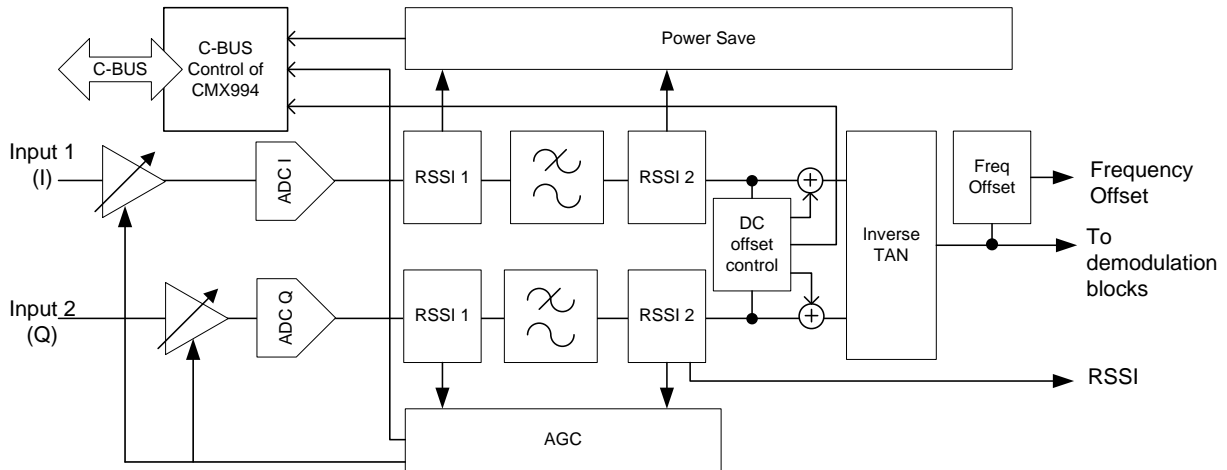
C-BUS

C-BUS Control of CMX994

Power Save

Input 1 (I)

ADC I

RSSI 1

RSSI 2

DC offset control

Inverse TAN

Freq Offset

Frequency Offset

To demodulation blocks

Input 2 (Q)

ADC Q

RSSI 1

RSSI 2

RSSI

AGC